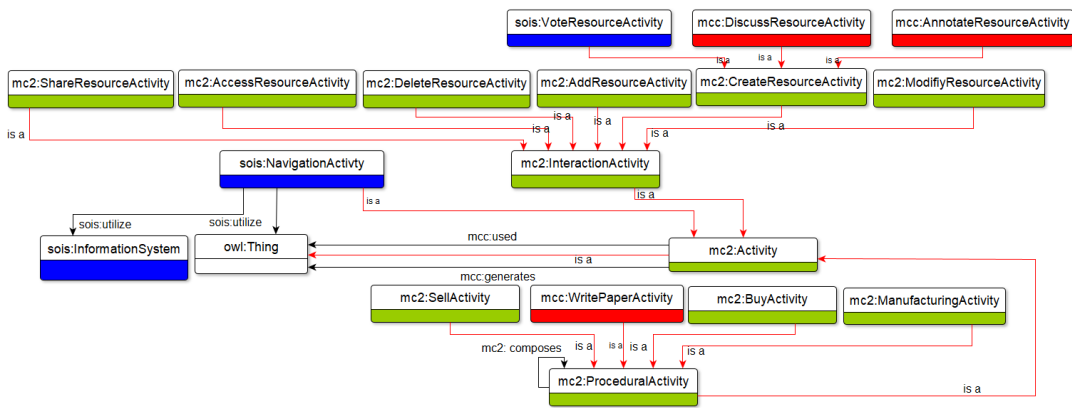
sois:VoteResourceActivity
mcc:DiscussResourceActivity
mcc:AnnotateResourceActivity
is a
is a
is a
mc2:ShareResourceActivity
mc2:AccessResourceActivity
mc2:DeleteResourceActivity
mc2:AddResourceActivity
mc2:CreateResourceActivity
mc2:ModifiyResourceActivity
is a
is a
is a
is a
is a
is a
is a
sois:NavigationActivty
mc2:InteractionActivity
is a
is a
sois:utilize
sois:utilize
sois:InformationSystem
owl:Thing
mcc:used
mc2:Activity
is a
mcc:generates
mc2:SellActivity
mcc:WritePaperActivity
mc2:BuyActivity
mc2:ManufacturingActivity
mc2: composes
is a
is a
is a
is a
mc2:ProceduralActivity
is a